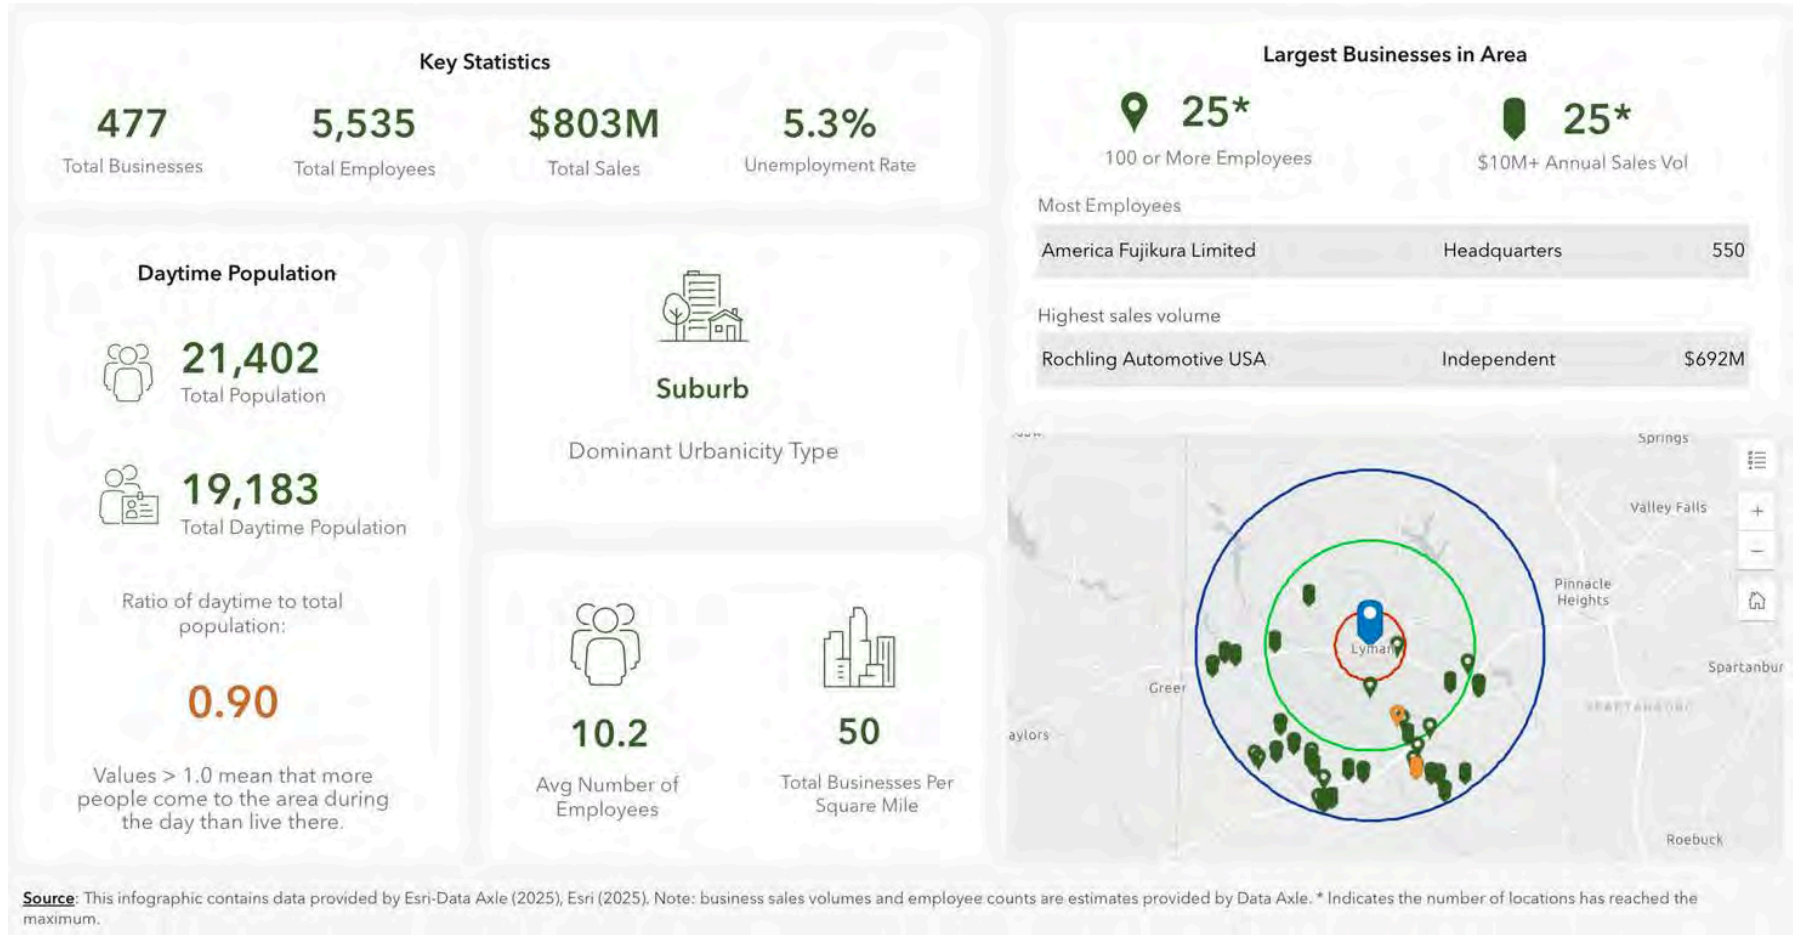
Key Statistics

477
Total Businesses

5,535
Total Employees

$803M
Total Sales

5.3%
Unemployment Rate

Largest Businesses in Area

25*
100 or More Employees

25*
$10M+ Annual Sales Vol

Most Employees

| America Fujikura Limited | Headquarters | 550 |
|---|---|---|

Highest sales volume

| Rochling Automotive USA | Independent | $692M |
|---|---|---|

Daytime Population

21,402
Total Population

19,183
Total Daytime Population

Ratio of daytime to total population:

0.90

Values > 1.0 mean that more people come to the area during the day than live there.

Suburb

Dominant Urbanicity Type

10.2
Avg Number of Employees

50
Total Businesses Per Square Mile

Springs
Valley Falls
Pinnacle Heights
Spartanbur
Lyman
Greer
aylors
SPARTANBURG
Roebuck

Source: This infographic contains data provided by Esri-Data Axle (2025), Esri (2025). Note: business sales volumes and employee counts are estimates provided by Data Axle. * Indicates the number of locations has reached the maximum.